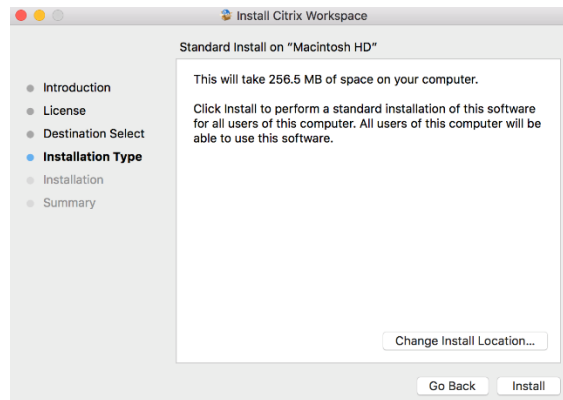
Install Citrix Workspace

Standard Install on “Macintosh HD”

Introduction
License
Destination Select
Installation Type
Installation
Summary

This will take 256.5 MB of space on your computer.

Click Install to perform a standard installation of this software for all users of this computer. All users of this computer will be able to use this software.

Change Install Location...

Go Back
Install